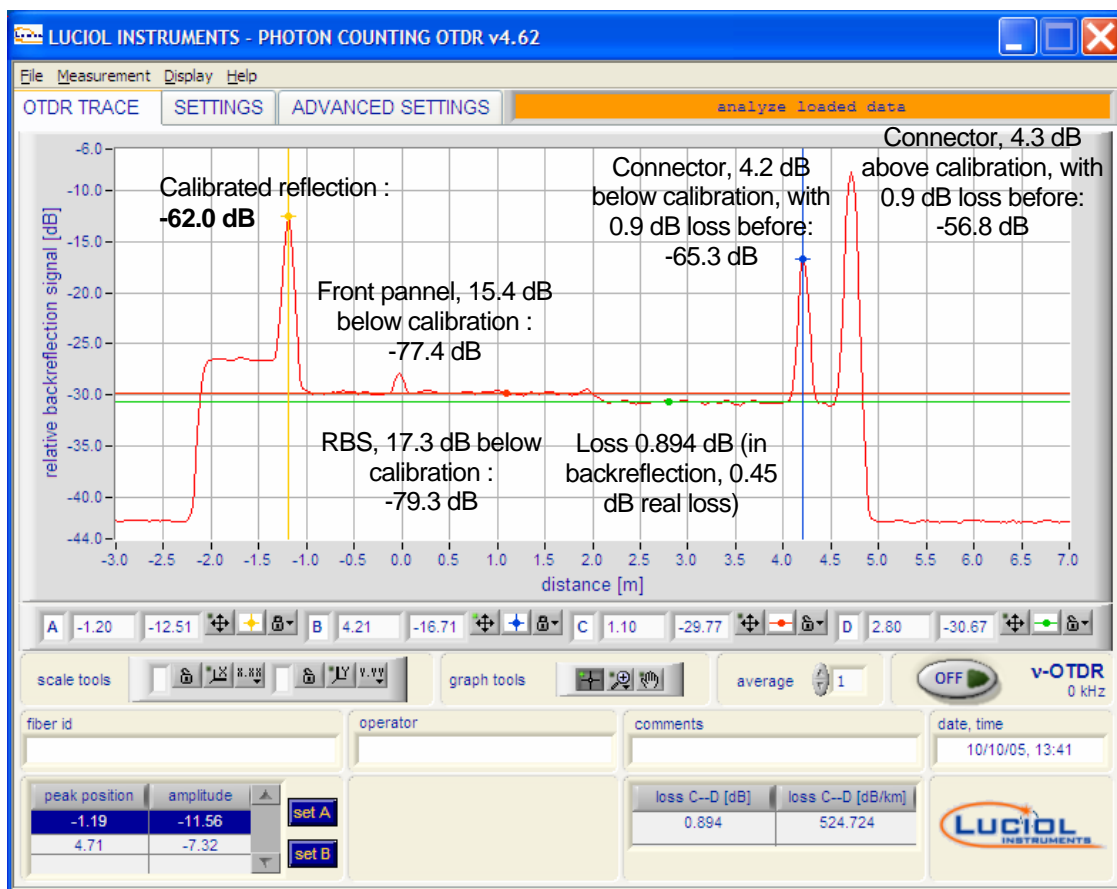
LUCIOL INSTRUMENTS - PHOTON COUNTING OTDR v4.62

File Measurement Display Help

OTDR TRACE | SETTINGS | ADVANCED SETTINGS | analyze loaded data

Calibrated reflection : **-62.0 dB**

Front pannel, 15.4 dB below calibration : -77.4 dB

RBS, 17.3 dB below calibration : -79.3 dB

Loss 0.894 dB (in backreflection, 0.45 dB real loss)

Connector, 4.2 dB below calibration, with 0.9 dB loss before: -65.3 dB

Connector, 4.3 dB above calibration, with 0.9 dB loss before: -56.8 dB

relative backreflection signal [dB]

-6.0 -10.0 -15.0 -20.0 -25.0 -30.0 -35.0 -40.0 -44.0

-3.0 -2.5 -2.0 -1.5 -1.0 -0.5 0.0 0.5 1.0 1.5 2.0 2.5 3.0 3.5 4.0 4.5 5.0 5.5 6.0 6.5 7.0

distance [m]

A -1.20 -12.51 B 4.21 -16.71 C 1.10 -29.77 D 2.80 -30.67

scale tools x.xx y.yy graph tools average 1 OFF ν-OTDR 0 kHz

fiber id | operator | comments | date, time 10/10/05, 13:41

| peak position | amplitude |
|---|---|
| -1.19 | -11.56 |
| 4.71 | -7.32 |

set A set B

| loss C--D [dB] | loss C--D [dB/km] |
|---|---|
| 0.894 | 524.724 |

LUCIOL INSTRUMENTS